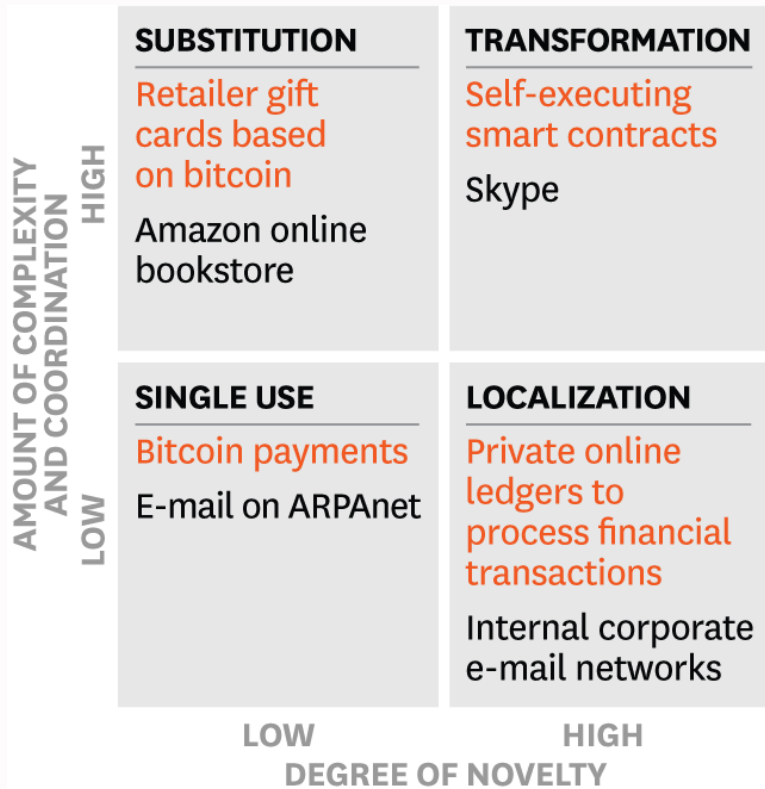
AMOUNT OF COMPLEXITY AND COORDINATION

HIGH

SUBSTITUTION

Retailer gift cards based on bitcoin

Amazon online bookstore

TRANSFORMATION

Self-executing smart contracts

Skype

LOW

SINGLE USE

Bitcoin payments

E-mail on ARPAnet

LOCALIZATION

Private online ledgers to process financial transactions

Internal corporate e-mail networks

LOW

HIGH

DEGREE OF NOVELTY